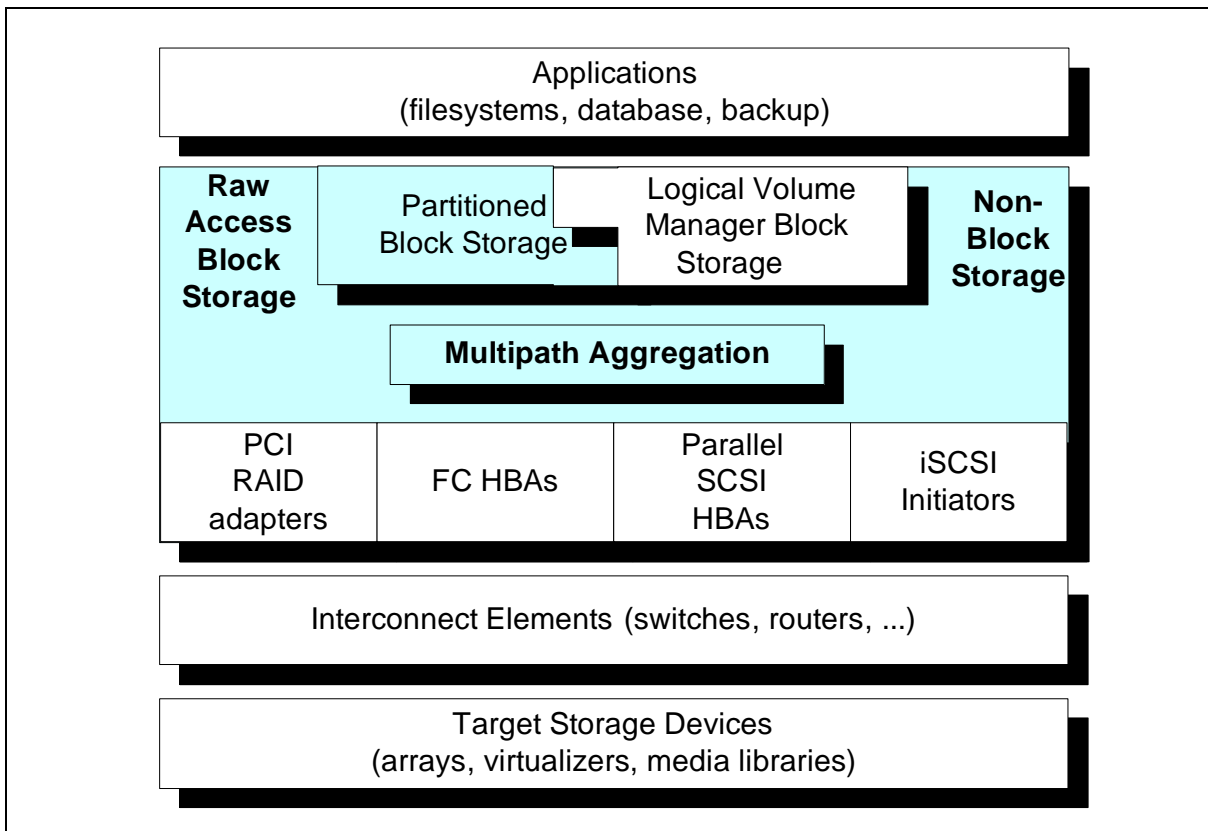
Applications
(filesystems, database, backup)

Raw Access Block Storage

Partitioned Block Storage

Logical Volume Manager Block Storage

Non-Block Storage

Multipath Aggregation

PCI RAID adapters

FC HBAs

Parallel SCSI HBAs

iSCSI Initiators

Interconnect Elements (switches, routers, ...)

Target Storage Devices
(arrays, virtualizers, media libraries)